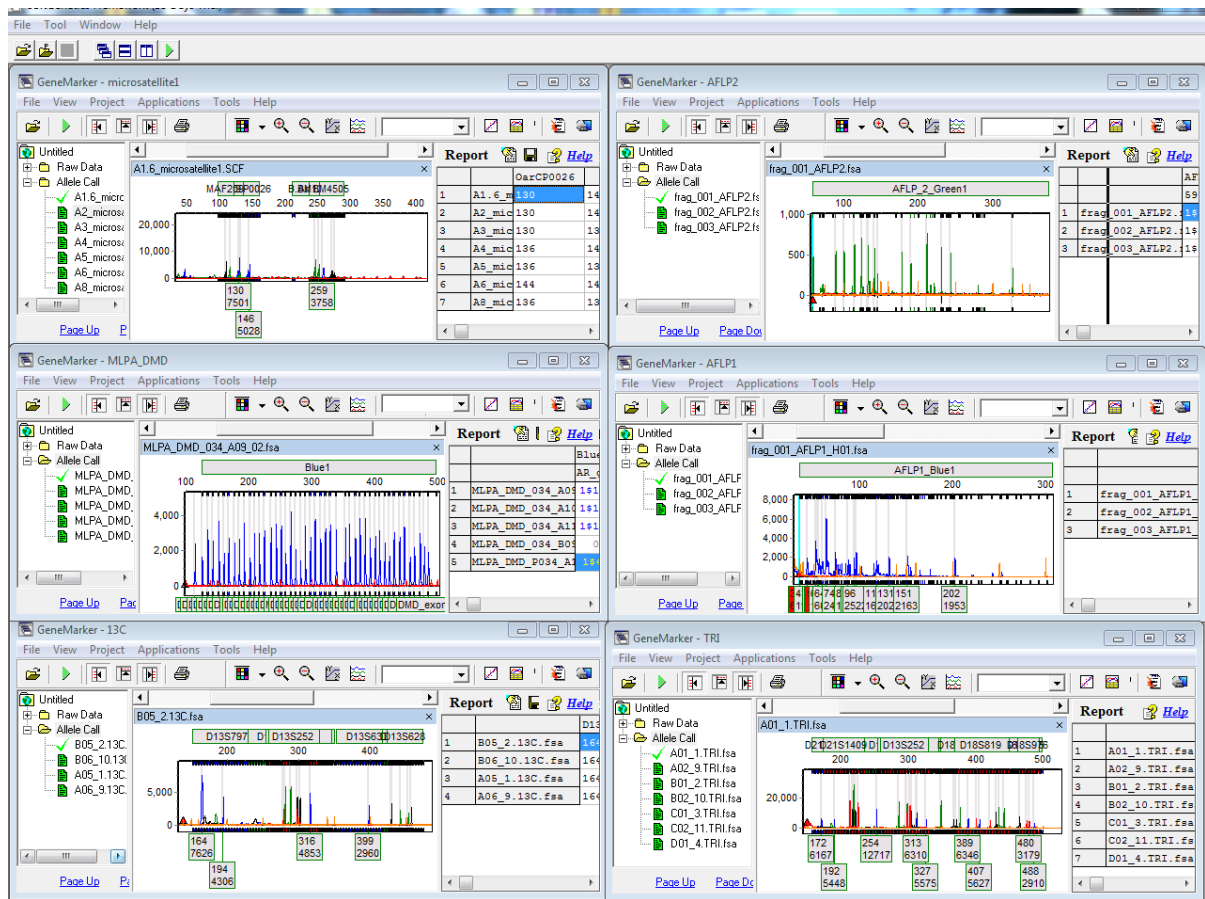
File Tool Window Help

GeneMarker - microsatellite1
File View Project Applications Tools Help
Untitled
Raw Data
Allele Call
A1.6_micro
A2_micros
A3_micros
A4_micros
A5_micros
A6_micros
A8_micros
Page Up P
A1.6_microsatellite1.SCF
MAF2 BP0026 B BM BM4505
50 100 150 200 250 300 350 400
20,000
10,000
0
130 7501
146 5028
259 3758
Report Help

| | | OarCP0026 | |
|---|---|---|---|
| 1 | A1.6_mi | 130 | 14 |
| 2 | A2_mic | 130 | 14 |
| 3 | A3_mic | 130 | 13 |
| 4 | A4_mic | 136 | 13 |
| 5 | A5_mic | 136 | 13 |
| 6 | A6_mic | 144 | 14 |
| 7 | A8_mic | 136 | 13 |

GeneMarker - AFLP2
File View Project Applications Tools Help
Untitled
Raw Data
Allele Call
frag_001_AFLP2.fs
frag_002_AFLP2.fs
frag_003_AFLP2.fs
Page Up Page Do
frag_001_AFLP2.fsa
AFLP_2_Green1
100 200 300
1,000
500
0
Report Help

| | | AF |
|---|---|---|
| | | 59 |
| 1 | frag_001_AFLP2. | 1$ |
| 2 | frag_002_AFLP2. | 1$ |
| 3 | frag_003_AFLP2. | 1$ |

GeneMarker - MLPA_DMD
File View Project Applications Tools Help
Untitled
Raw Data
Allele Call
MLPA_DMD_
MLPA_DMD_
MLPA_DMD_
MLPA_DMD_
MLPA_DMD_
Page Up Pa
MLPA_DMD_034_A09_02.fsa
Blue1
100 200 300 400 500
4,000
2,000
0
DMD_exon
Report Help

| | | Blue |
|---|---|---|
| | | AR_ |
| 1 | MLPA_DMD_034_A0 | 1$ |
| 2 | MLPA_DMD_034_A1 | 1$ |
| 3 | MLPA_DMD_034_A1 | 1$ |
| 4 | MLPA_DMD_034_B0 | 0 |
| 5 | MLPA_DMD_P034_A1 | 1$ |

GeneMarker - AFLP1
File View Project Applications Tools Help
Untitled
Raw Data
Allele Call
frag_001_AFLP
frag_002_AFLP
frag_003_AFLP
Page Up Page
frag_001_AFLP1_H01.fsa
AFLP1_Blue1
100 200 300
8,000
6,000
4,000
2,000
0
4 6 74 8 96 11 131 151 202
6 24 1 252 16 202 2163 1953
Report Help

| | |
|---|---|
| 1 | frag_001_AFLP1_ |
| 2 | frag_002_AFLP1_ |
| 3 | frag_003_AFLP1_ |

GeneMarker - 13C
File View Project Applications Tools Help
Untitled
Raw Data
Allele Call
B05_2.13C
B06_10.13C
A05_1.13C
A06_9.13C
Page Up P
B05_2.13C.fsa
D13S797 D D13S252 D13S631 D13S628
200 300 400
5,000
0
164 7626
194 4306
316 4853
399 2960
Report Help

| | | D13 |
|---|---|---|
| 1 | B05_2.13C.fsa | 164 |
| 2 | B06_10.13C.fsa | 164 |
| 3 | A05_1.13C.fsa | 164 |
| 4 | A06_9.13C.fsa | 164 |

GeneMarker - TRI
File View Project Applications Tools Help
Untitled
Raw Data
Allele Call
A01_1.TRI.fsa
A02_9.TRI.fsa
B01_2.TRI.fsa
B02_10.TRI.fsa
C01_3.TRI.fsa
C02_11.TRI.fsa
D01_4.TRI.fsa
Page Up Page Do
A01_1.TRI.fsa
D21 D21S1409 D D13S252 D18 D18S819 D8S5
200 300 400 500
20,000
0
172 6167
192 5448
254 12717
313 6310
327 5575
389 6346
407 5627
480 3179
488 2910
Report Help

| | |
|---|---|
| 1 | A01_1.TRI.fsa |
| 2 | A02_9.TRI.fsa |
| 3 | B01_2.TRI.fsa |
| 4 | B02_10.TRI.fs |
| 5 | C01_3.TRI.fsa |
| 6 | C02_11.TRI.fs |
| 7 | D01_4.TRI.fsa |